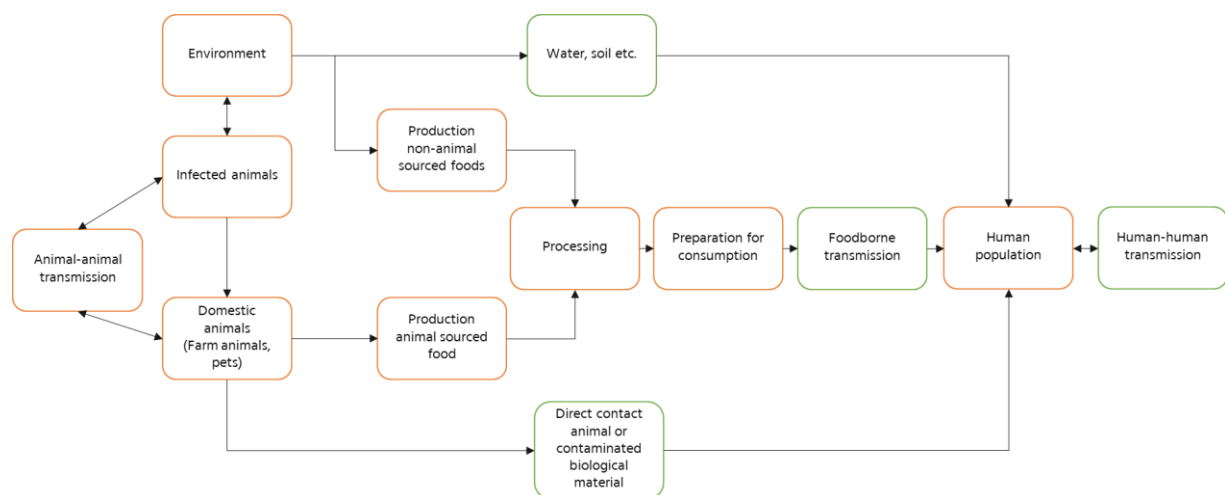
Environment

Water, soil etc.

Production non-animal sourced foods

Infected animals

Animal-animal transmission

Processing

Preparation for consumption

Foodborne transmission

Human population

Human-human transmission

Domestic animals (Farm animals, pets)

Production animal sourced food

Direct contact animal or contaminated biological material